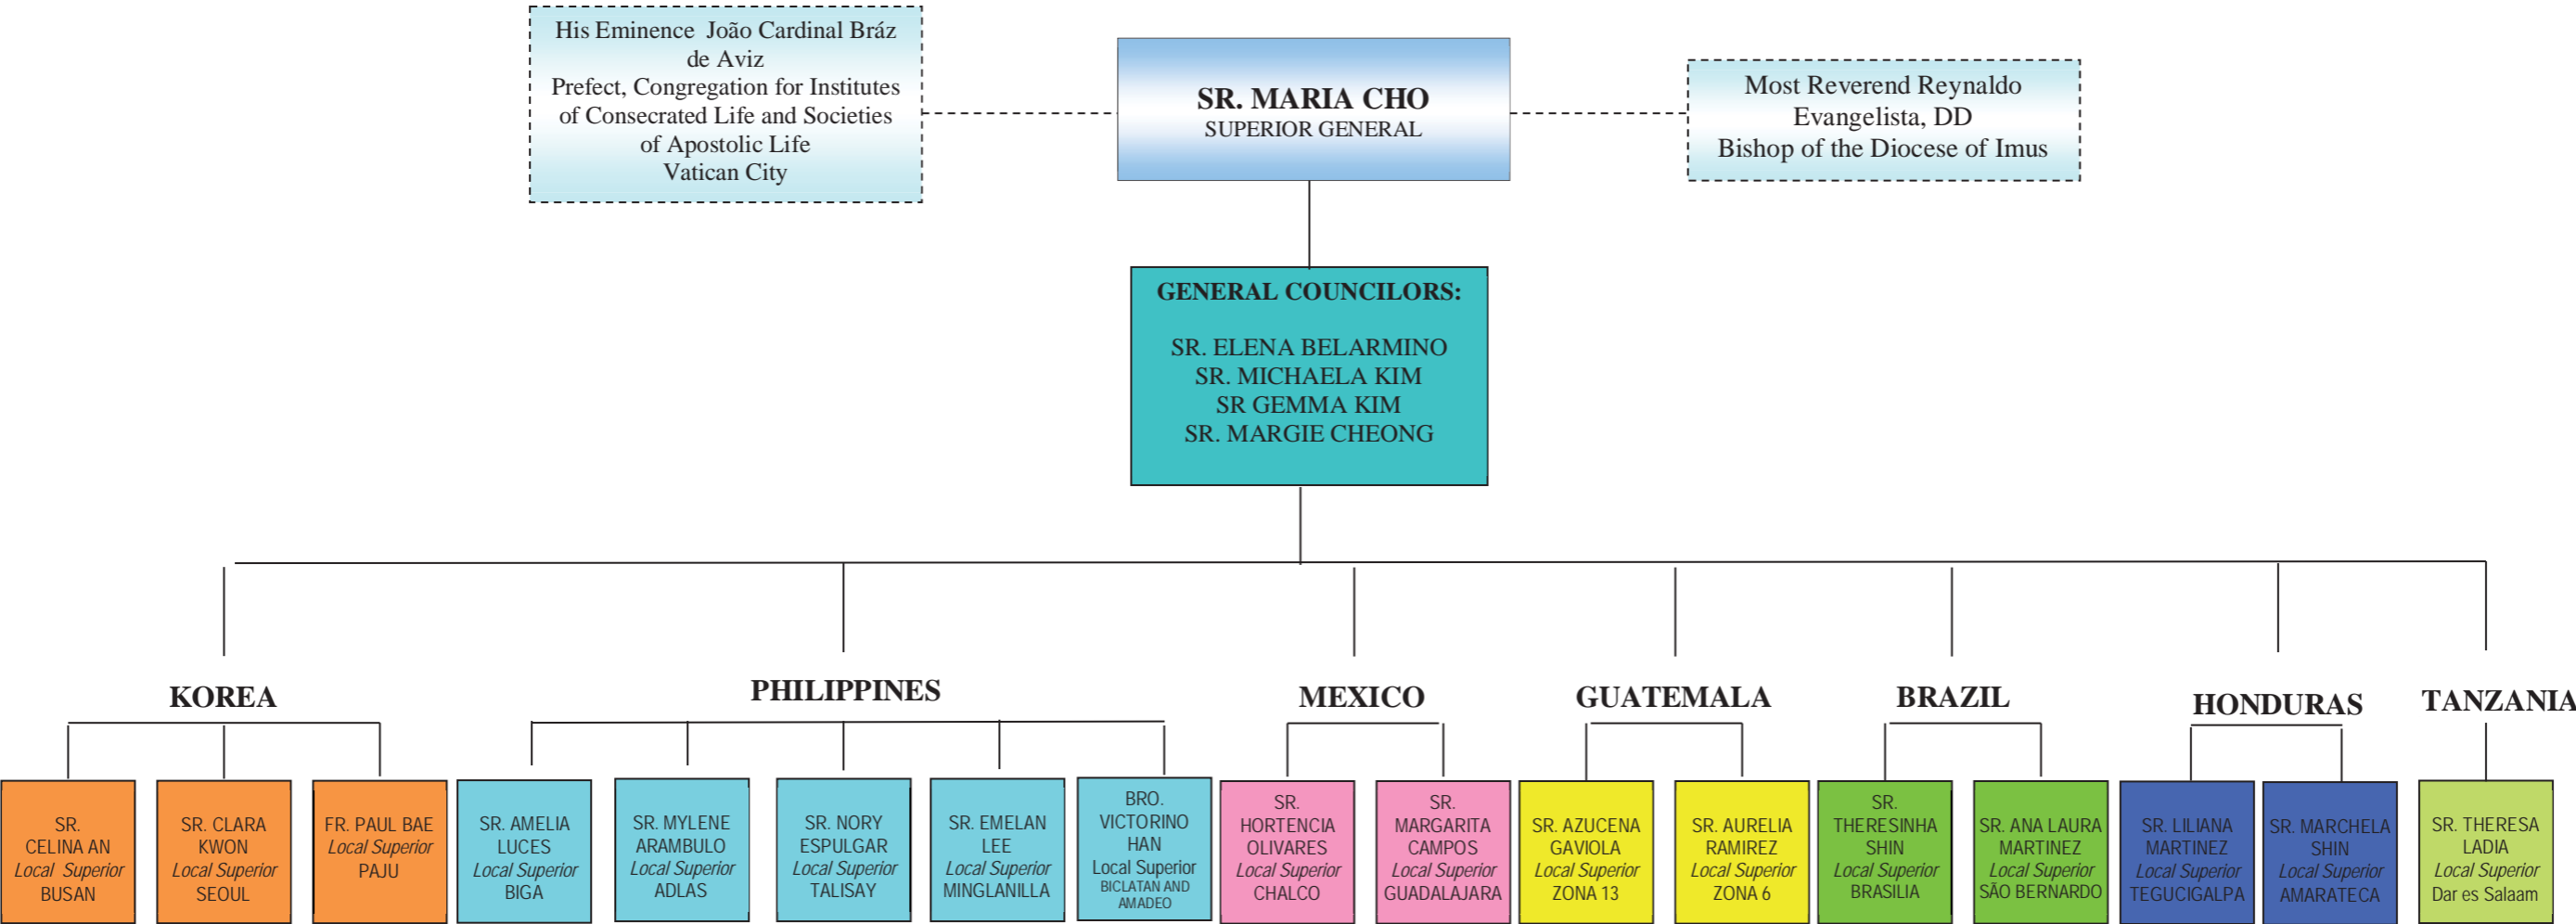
His Eminence João Cardinal Bráz de Aviz
Prefect, Congregation for Institutes of Consecrated Life and Societies of Apostolic Life
Vatican City

SR. MARIA CHO
SUPERIOR GENERAL

Most Reverend Reynaldo Evangelista, DD
Bishop of the Diocese of Imus

GENERAL COUNCILORS:

SR. ELENA BELARMINO
SR. MICHAELA KIM
SR GEMMA KIM
SR. MARGIE CHEONG

KOREA

PHILIPPINES

MEXICO

GUATEMALA

BRAZIL

HONDURAS

TANZANIA

SR. CELINA AN
Local Superior
BUSAN

SR. CLARA KWON
Local Superior
SEOUL

FR. PAUL BAE
Local Superior
PAJU

SR. AMELIA LUCES
Local Superior
BIGA

SR. MYLENE ARAMBULO
Local Superior
ADLAS

SR. NORY ESPULGAR
Local Superior
TALISAY

SR. EMELAN LEE
Local Superior
MINGLANILLA

BRO. VICTORINO HAN
Local Superior
BICLATAN AND AMADEO

SR. HORTENCIA OLIVARES
Local Superior
CHALCO

SR. MARGARITA CAMPOS
Local Superior
GUADALAJARA

SR. AZUCENA GAVIOLA
Local Superior
ZONA 13

SR. AURELIA RAMIREZ
Local Superior
ZONA 6

SR. THERESINHA SHIN
Local Superior
BRASILIA

SR. ANA LAURA MARTINEZ
Local Superior
SÃO BERNARDO

SR. LILIANA MARTINEZ
Local Superior
TEGUCIGALPA

SR. MARCHELA SHIN
Local Superior
AMARATECA

SR. THERESA LADIA
Local Superior
Dar es Salaam